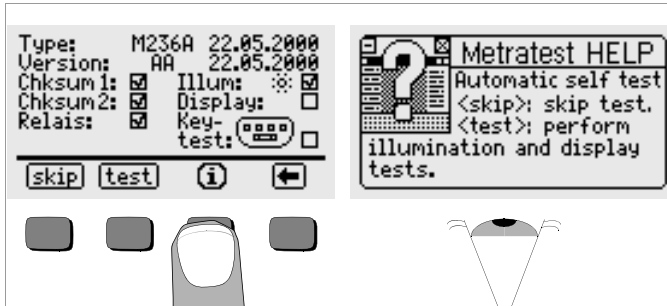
Type: M236A 22.05.2000
Version: AA 22.05.2000
Chksum 1: ☑ Illum: ☼ ☑
Chksum 2: ☑ Display: ☐
Relais: ☑ Key-test: ☐

skip test i ←

Metratest HELP
Automatic self test
<skip>: skip test.
<test>: perform illumination and display tests.